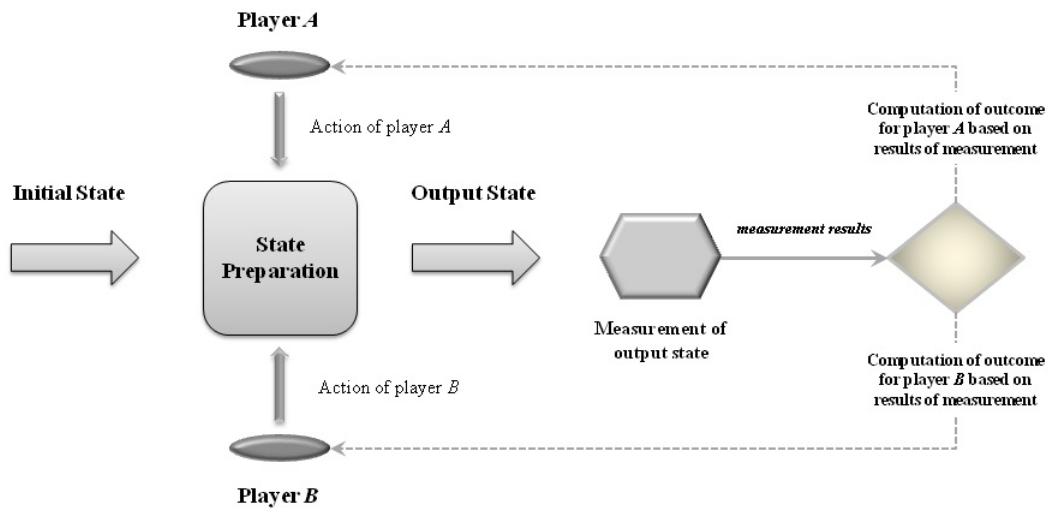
Player $A$

Action of player $A$

Computation of outcome for player $A$ based on results of measurement

Initial State

State Preparation

Output State

measurement results

Measurement of output state

Computation of outcome for player $B$ based on results of measurement

Action of player $B$

Player $B$